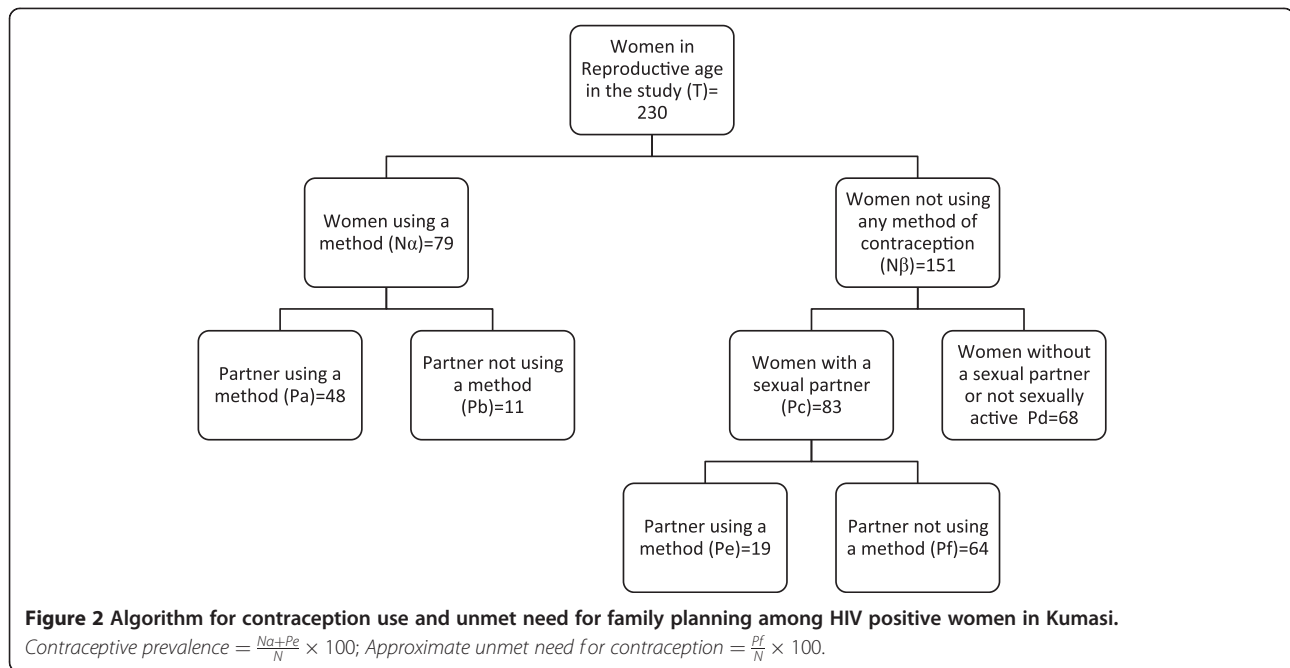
Women in Reproductive age in the study (T)= 230

Women using a method (Nα)=79

Women not using any method of contraception (Nβ)=151

Partner using a method (Pa)=48

Partner not using a method (Pb)=11

Women with a sexual partner (Pc)=83

Women without a sexual partner or not sexually active Pd=68

Partner using a method (Pe)=19

Partner not using a method (Pf)=64

**Figure 2 Algorithm for contraception use and unmet need for family planning among HIV positive women in Kumasi.**
*Contraceptive prevalence* $= \frac{Na+Pe}{N} \times 100$; *Approximate unmet need for contraception* $= \frac{Pf}{N} \times 100$.